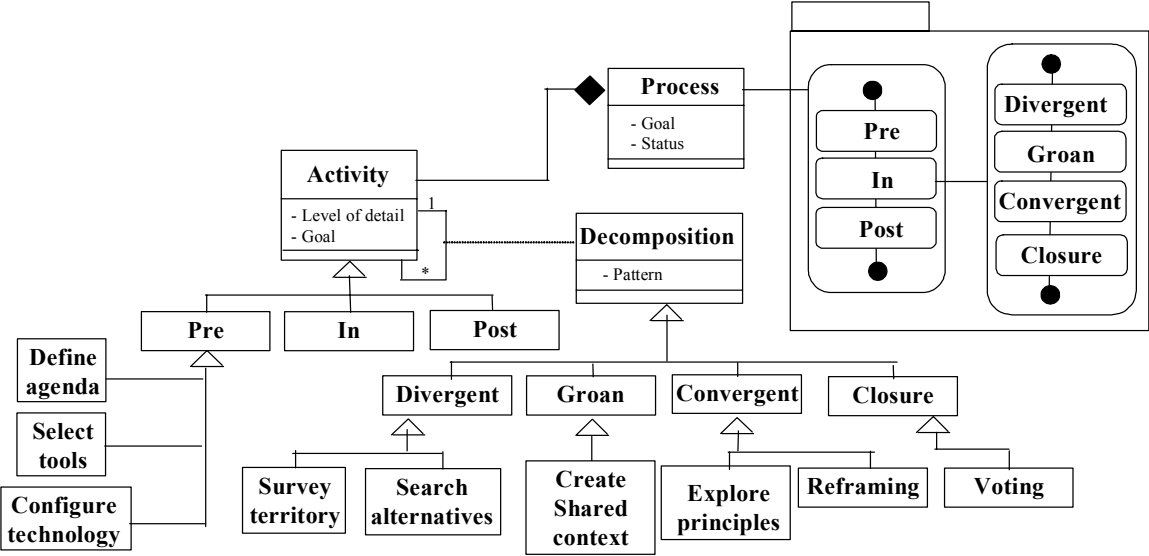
Process
- Goal
- Status

Pre
In
Post

Divergent
Groan
Convergent
Closure

Activity
- Level of detail
- Goal

1
*

Decomposition
- Pattern

Pre
In
Post

Define agenda
Select tools
Configure technology

Divergent
Groan
Convergent
Closure

Survey territory
Search alternatives
Create Shared context
Explore principles
Reframing
Voting